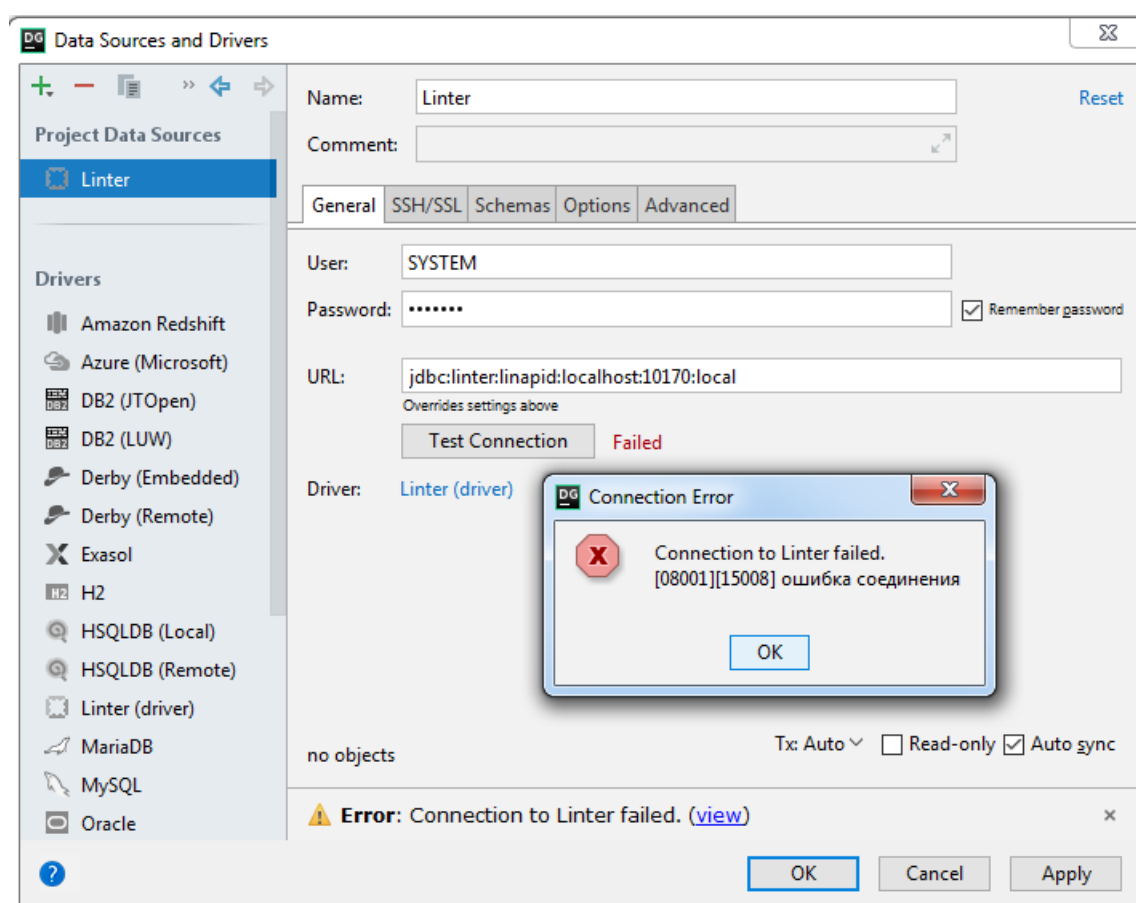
Data Sources and Drivers

Project Data Sources

Linter

Drivers

Amazon Redshift

Azure (Microsoft)

DB2 (JTOpen)

DB2 (LUW)

Derby (Embedded)

Derby (Remote)

Exasol

H2

HSQLDB (Local)

HSQLDB (Remote)

Linter (driver)

MariaDB

MySQL

Oracle

Name: Linter

Reset

Comment:

General | SSH/SSL | Schemas | Options | Advanced

User: SYSTEM

Password: •••••••

Remember password

URL: jdbc:linter:linapid:localhost:10170:local

Overrides settings above

Test Connection Failed

Driver: Linter (driver)

Connection Error

Connection to Linter failed.
[08001][15008] ошибка соединения

OK

no objects

Tx: Auto

Read-only

Auto sync

Error: Connection to Linter failed. (view)

OK

Cancel

Apply